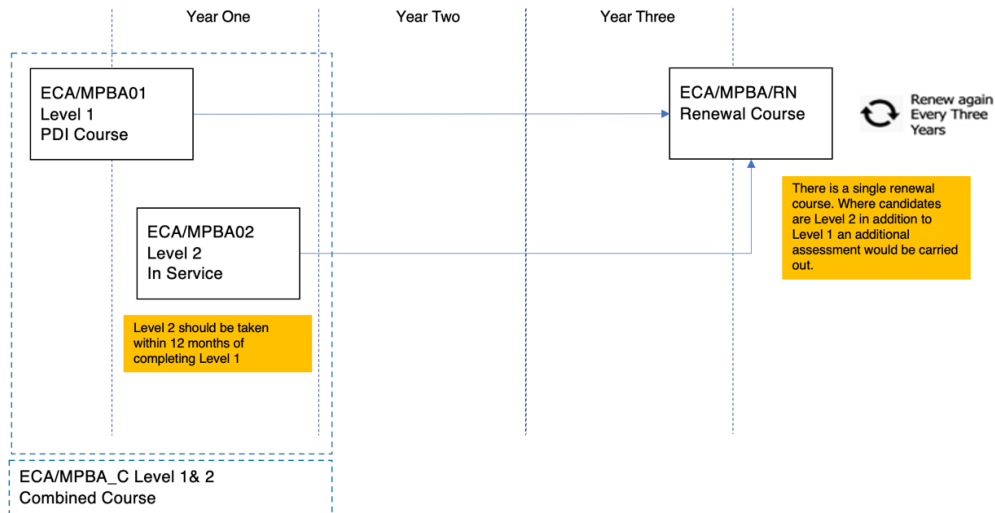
Year One

Year Two

Year Three

ECA/MPBA01
Level 1
PDI Course

ECA/MPBA/RN
Renewal Course

Renew again Every Three Years

There is a single renewal course. Where candidates are Level 2 in addition to Level 1 an additional assessment would be carried out.

ECA/MPBA02
Level 2
In Service

Level 2 should be taken within 12 months of completing Level 1

ECA/MPBA_C Level 1& 2
Combined Course